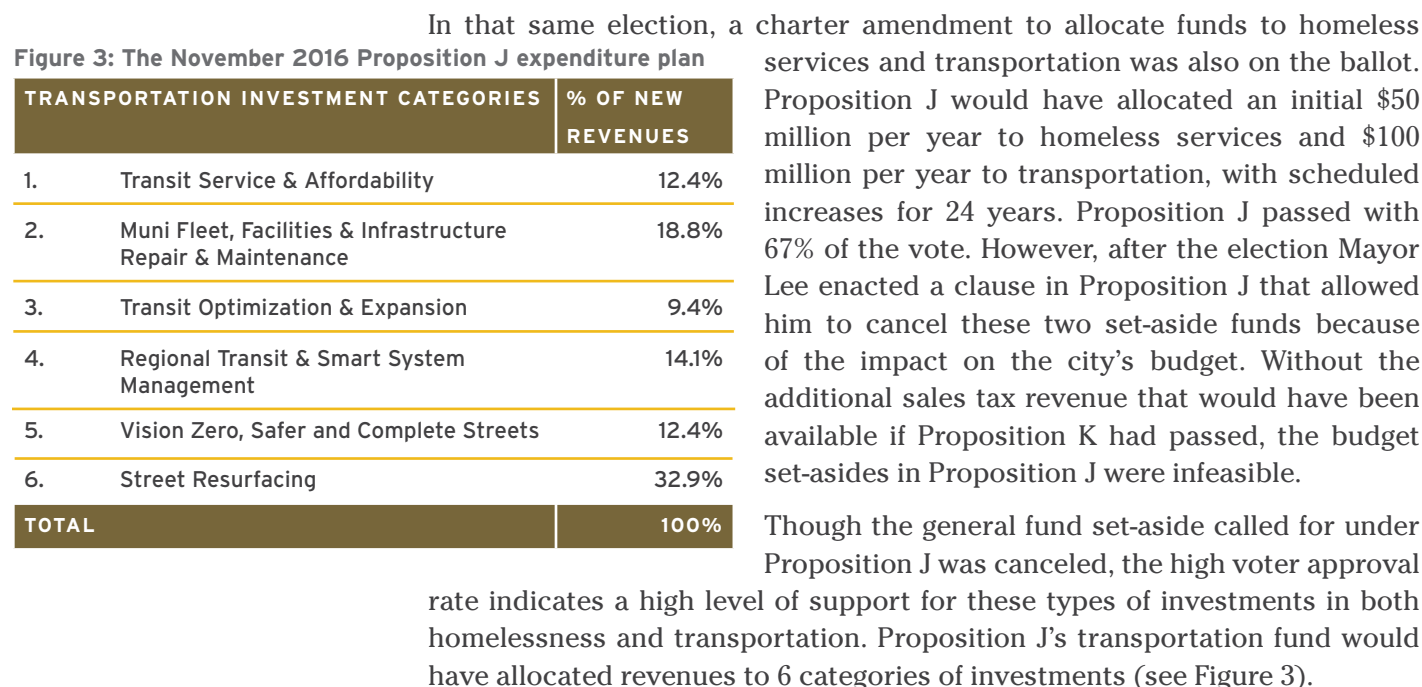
In that same election, a charter amendment to allocate funds to homeless services and transportation was also on the ballot. Proposition J would have allocated an initial \$50 million per year to homeless services and \$100 million per year to transportation, with scheduled increases for 24 years. Proposition J passed with 67% of the vote. However, after the election Mayor Lee enacted a clause in Proposition J that allowed him to cancel these two set-aside funds because of the impact on the city's budget. Without the additional sales tax revenue that would have been available if Proposition K had passed, the budget set-asides in Proposition J were infeasible.

Figure 3: The November 2016 Proposition J expenditure plan

| TRANSPORTATION INVESTMENT CATEGORIES | | % OF NEW REVENUES |
|---|---|---|
| 1. | Transit Service & Affordability | 12.4% |
| 2. | Muni Fleet, Facilities & Infrastructure Repair & Maintenance | 18.8% |
| 3. | Transit Optimization & Expansion | 9.4% |
| 4. | Regional Transit & Smart System Management | 14.1% |
| 5. | Vision Zero, Safer and Complete Streets | 12.4% |
| 6. | Street Resurfacing | 32.9% |
| TOTAL | | 100% |

Though the general fund set-aside called for under Proposition J was canceled, the high voter approval rate indicates a high level of support for these types of investments in both homelessness and transportation. Proposition J's transportation fund would have allocated revenues to 6 categories of investments (see Figure 3).